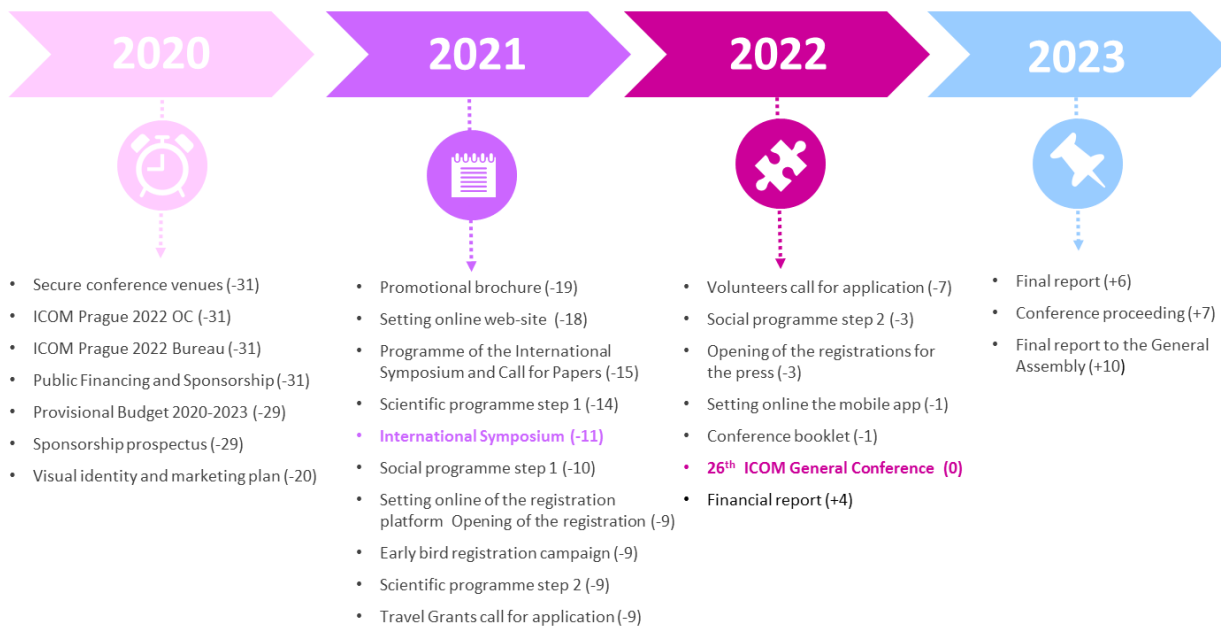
2020

2021

2022

2023

- Secure conference venues (-31)
- ICOM Prague 2022 OC (-31)
- ICOM Prague 2022 Bureau (-31)
- Public Financing and Sponsorship (-31)
- Provisional Budget 2020-2023 (-29)
- Sponsorship prospectus (-29)
- Visual identity and marketing plan (-20)

- Promotional brochure (-19)
- Setting online web-site (-18)
- Programme of the International Symposium and Call for Papers (-15)
- Scientific programme step 1 (-14)
- International Symposium (-11)
- Social programme step 1 (-10)
- Setting online of the registration platform Opening of the registration (-9)
- Early bird registration campaign (-9)
- Scientific programme step 2 (-9)
- Travel Grants call for application (-9)

- Volunteers call for application (-7)
- Social programme step 2 (-3)
- Opening of the registrations for the press (-3)
- Setting online the mobile app (-1)
- Conference booklet (-1)
- 26$^{th}$ ICOM General Conference (0)
- Financial report (+4)

- Final report (+6)
- Conference proceeding (+7)
- Final report to the General Assembly (+10)